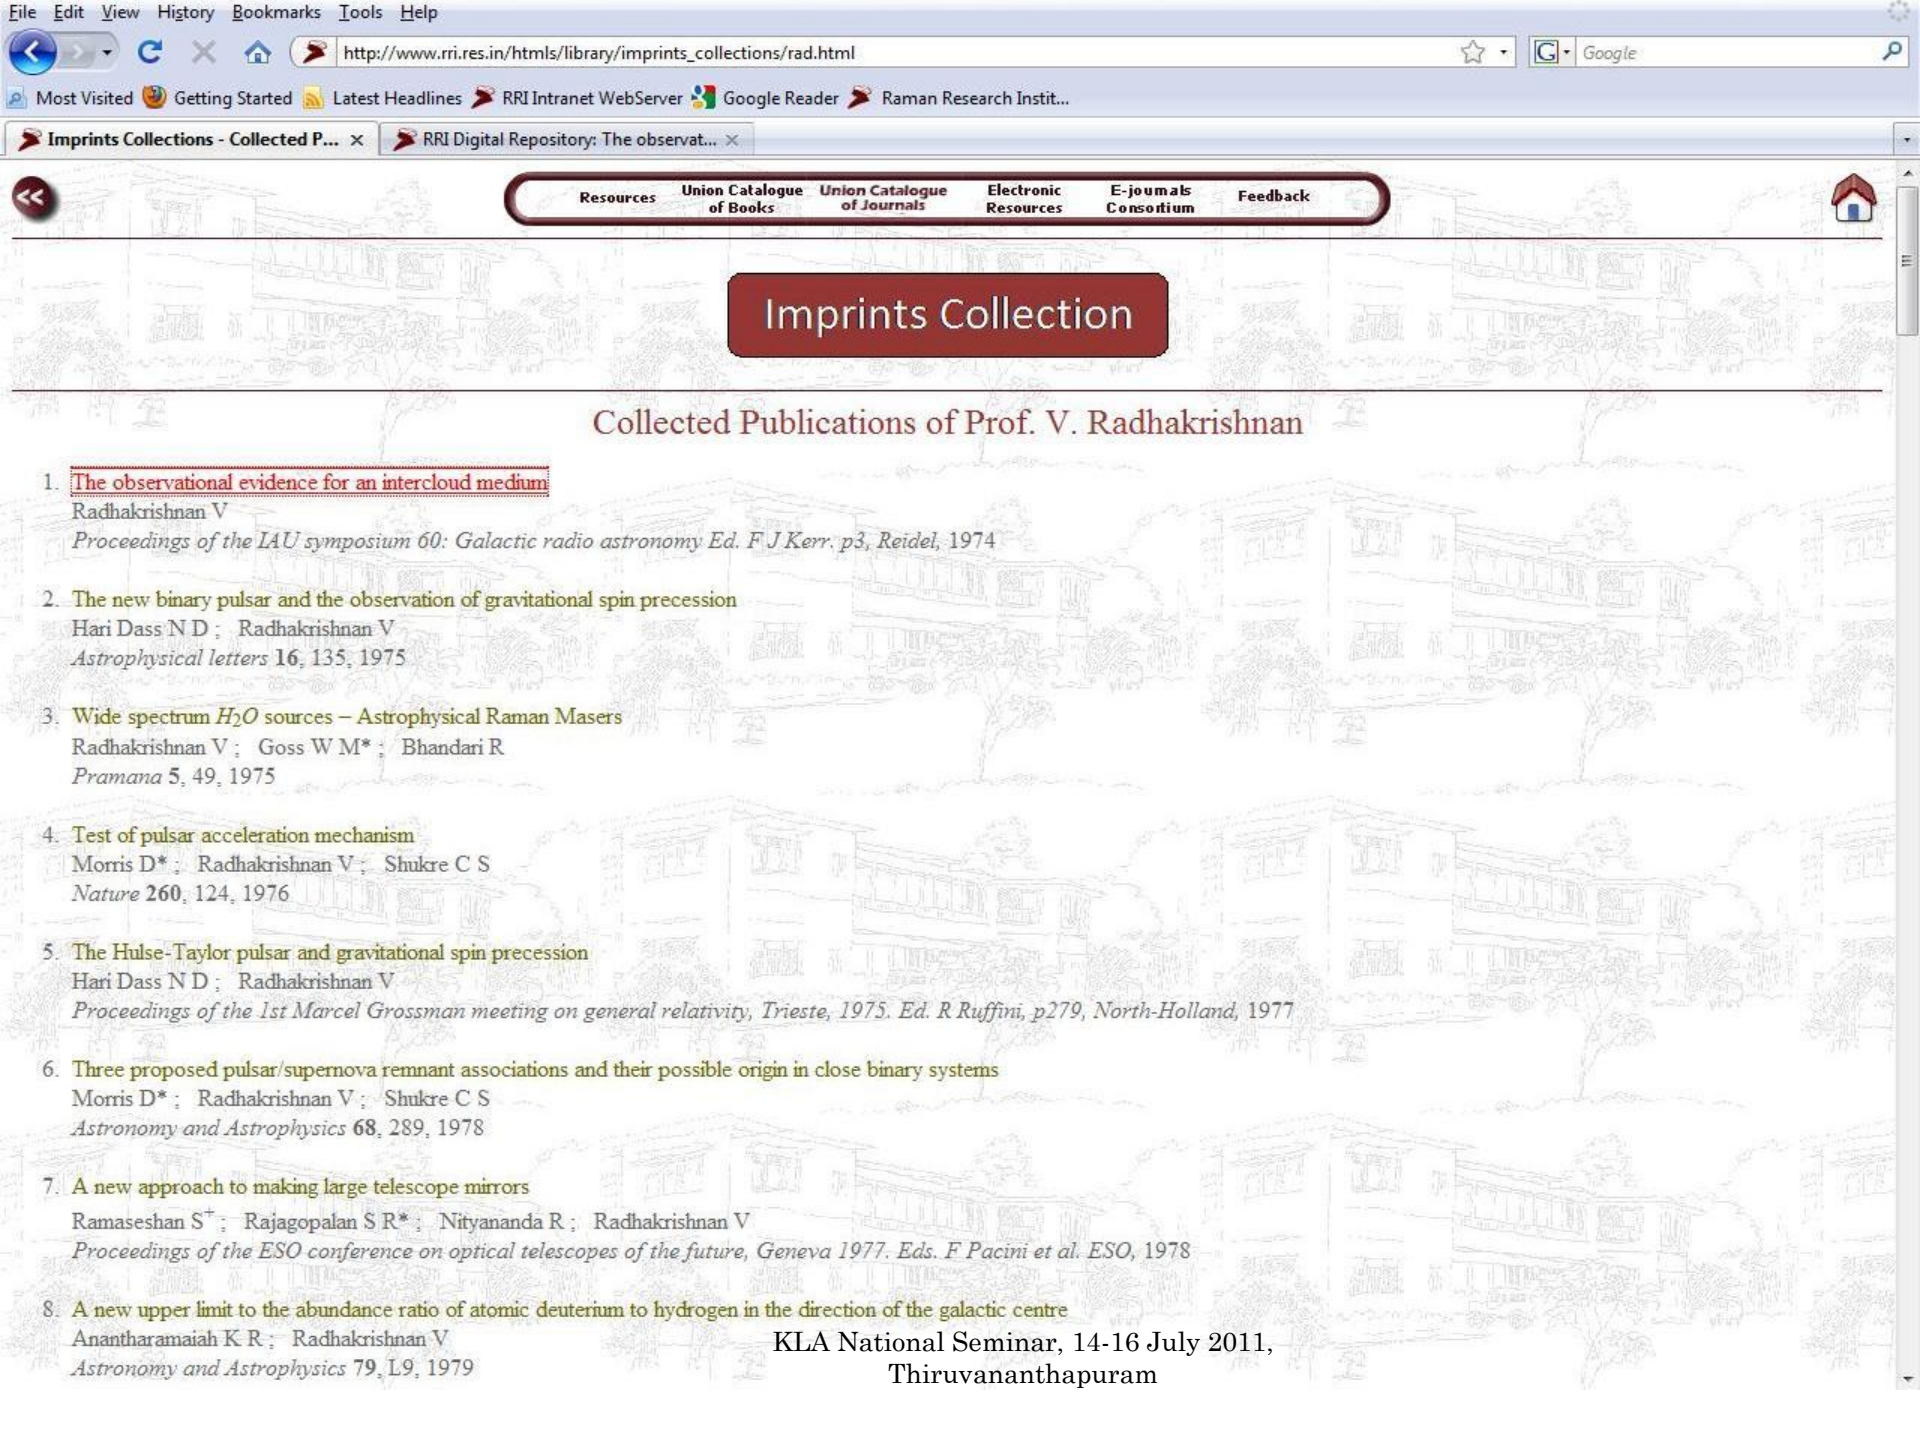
File Edit View History Bookmarks Tools Help

http://www.rri.res.in/htmls/library/imprints_collections/rad.html

Google

Most Visited Getting Started Latest Headlines RRI Intranet WebServer Google Reader Raman Research Instit...

Imprints Collections - Collected P... × RRI Digital Repository: The observat... ×

Resources | Union Catalogue of Books | Union Catalogue of Journals | Electronic Resources | E-journals Consortium | Feedback

Imprints Collection

Collected Publications of Prof. V. Radhakrishnan

1. The observational evidence for an intercloud medium
Radhakrishnan V
Proceedings of the IAU symposium 60: Galactic radio astronomy Ed. F J Kerr. p3, Reidel, 1974

2. The new binary pulsar and the observation of gravitational spin precession
Hari Dass N D ; Radhakrishnan V
Astrophysical letters 16, 135, 1975

3. Wide spectrum $H_2O$ sources – Astrophysical Raman Masers
Radhakrishnan V ; Goss W M* ; Bhandari R
Pramana 5, 49, 1975

4. Test of pulsar acceleration mechanism
Morris D* ; Radhakrishnan V ; Shukre C S
Nature 260, 124, 1976

5. The Hulse-Taylor pulsar and gravitational spin precession
Hari Dass N D ; Radhakrishnan V
Proceedings of the 1st Marcel Grossman meeting on general relativity, Trieste, 1975. Ed. R Ruffini, p279, North-Holland, 1977

6. Three proposed pulsar/supernova remnant associations and their possible origin in close binary systems
Morris D* ; Radhakrishnan V ; Shukre C S
Astronomy and Astrophysics 68, 289, 1978

7. A new approach to making large telescope mirrors
Ramaseshan S$^+$ ; Rajagopalan S R* ; Nityananda R ; Radhakrishnan V
Proceedings of the ESO conference on optical telescopes of the future, Geneva 1977. Eds. F Pacini et al. ESO, 1978

8. A new upper limit to the abundance ratio of atomic deuterium to hydrogen in the direction of the galactic centre
Anantharamaiah K R ; Radhakrishnan V
Astronomy and Astrophysics 79, L9, 1979

KLA National Seminar, 14-16 July 2011, Thiruvananthapuram